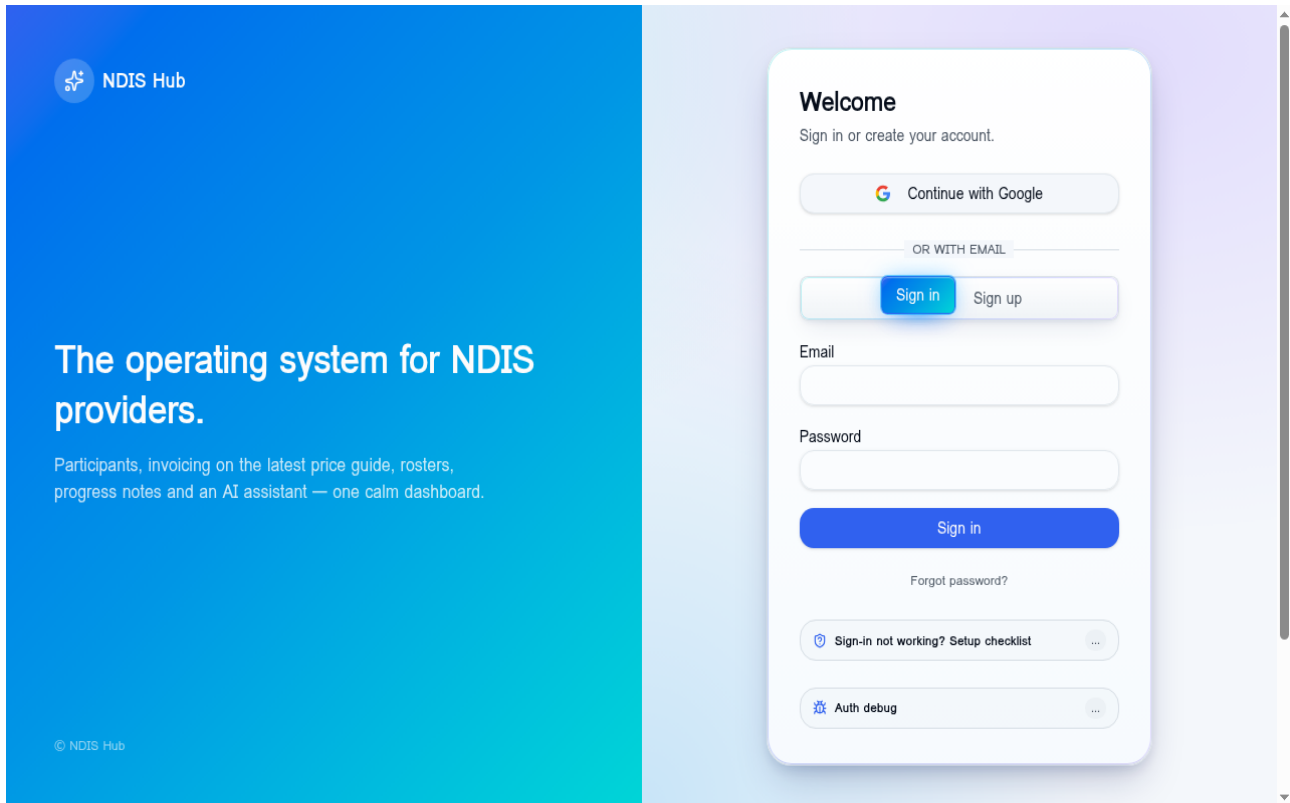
NDIS Hub

The operating system for NDIS providers.

Participants, invoicing on the latest price guide, rosters, progress notes and an AI assistant — one calm dashboard.

© NDIS Hub

Welcome

Sign in or create your account.

Continue with Google

OR WITH EMAIL

Sign in | Sign up

Email

Password

Sign in

Forgot password?

Sign-in not working? Setup checklist ...

Auth debug ...